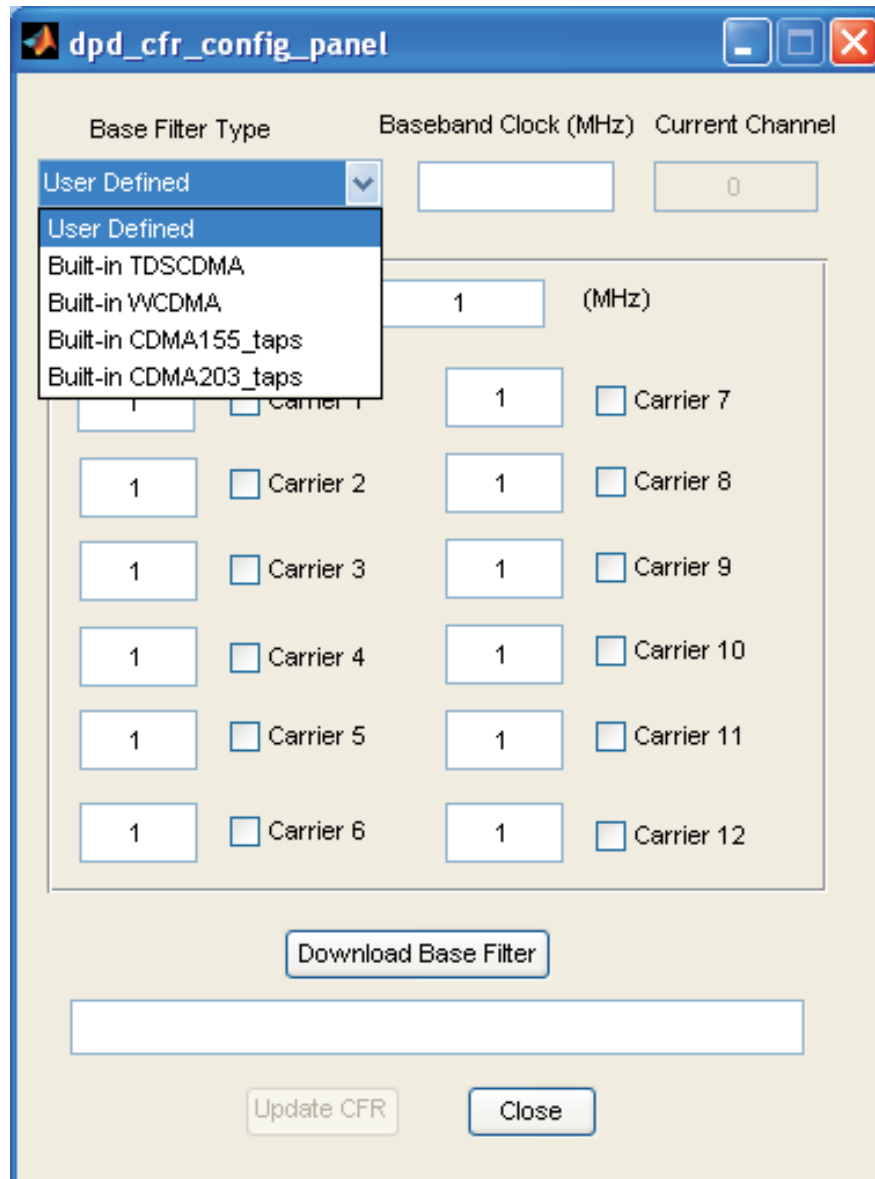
dpd_cfr_config_panel

Base Filter Type

Baseband Clock (MHz)

Current Channel

User Defined

0

User Defined
Built-in TDSCDMA
Built-in WCDMA
Built-in CDMA155_taps
Built-in CDMA203_taps

1 (MHz)

1 Carrier 1
1 Carrier 7
1 Carrier 2
1 Carrier 8
1 Carrier 3
1 Carrier 9
1 Carrier 4
1 Carrier 10
1 Carrier 5
1 Carrier 11
1 Carrier 6
1 Carrier 12

Download Base Filter

Update CFR

Close